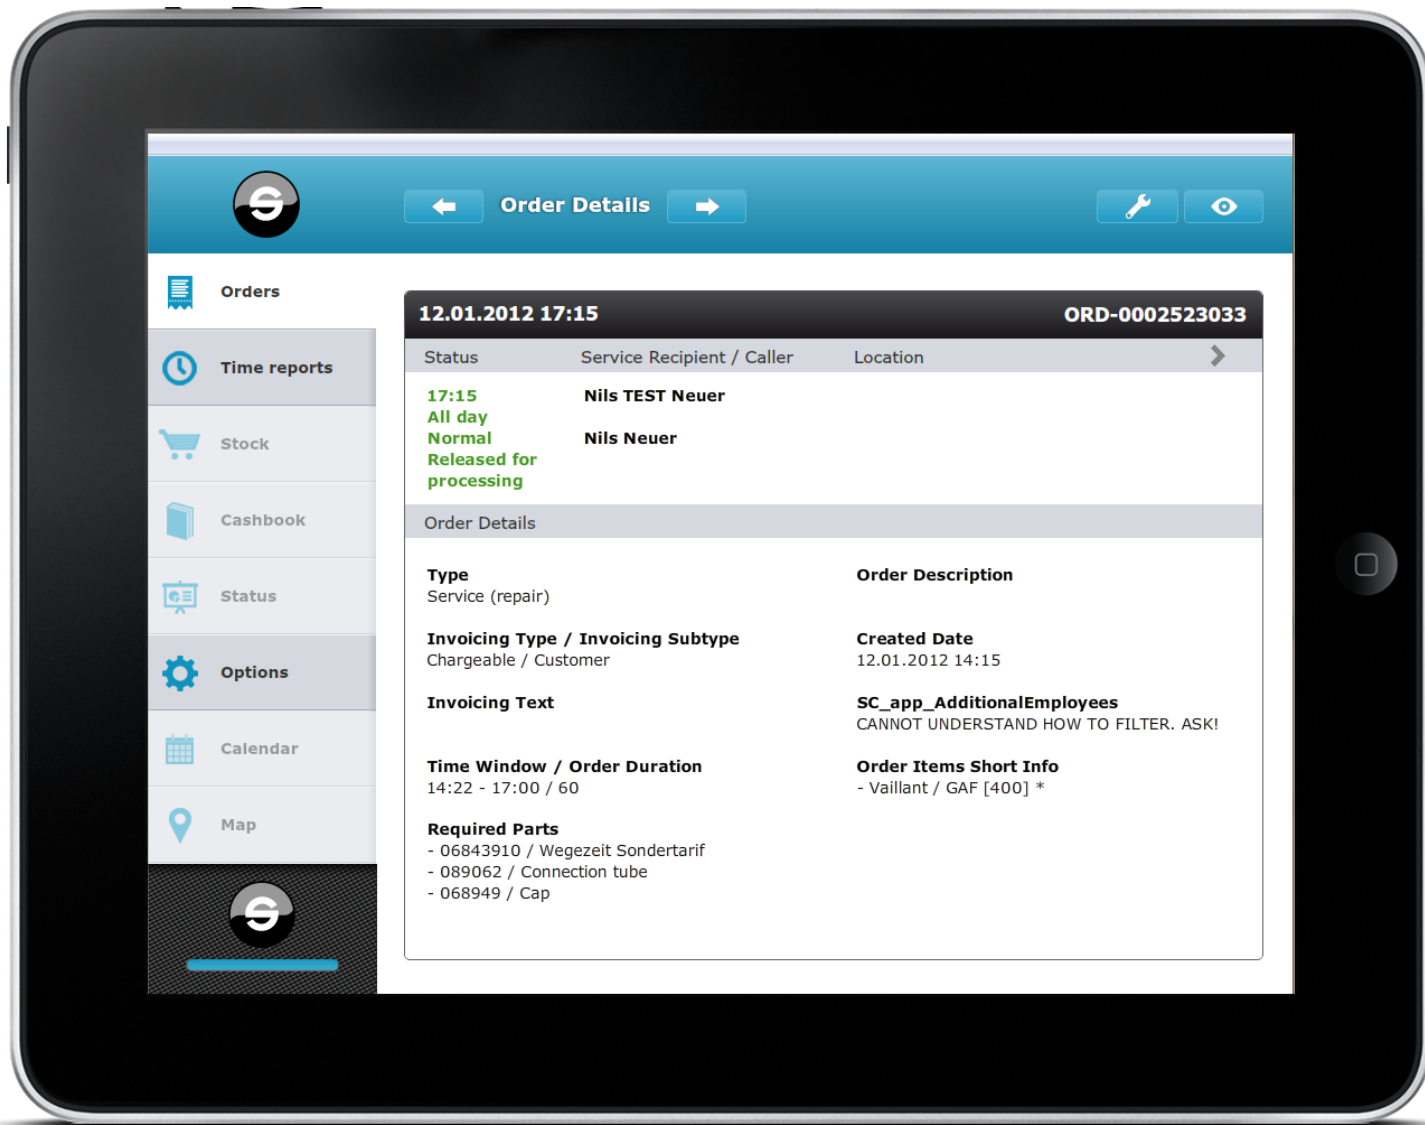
Order Details

Orders

Time reports

Stock

Cashbook

Status

Options

Calendar

Map

12.01.2012 17:15

ORD-0002523033

| Status | Service Recipient / Caller | Location |
|---|---|---|
| 17:15 All day Normal Released for processing | Nils TEST Neuer Nils Neuer | |

Order Details

Type
Service (repair)

Order Description

Invoicing Type / Invoicing Subtype
Chargeable / Customer

Created Date
12.01.2012 14:15

Invoicing Text

SC_app_AdditionalEmployees
CANNOT UNDERSTAND HOW TO FILTER. ASK!

Time Window / Order Duration
14:22 - 17:00 / 60

Order Items Short Info
- Vaillant / GAF [400] *

Required Parts
- 06843910 / Wegezeit Sondertarif
- 089062 / Connection tube
- 068949 / Cap